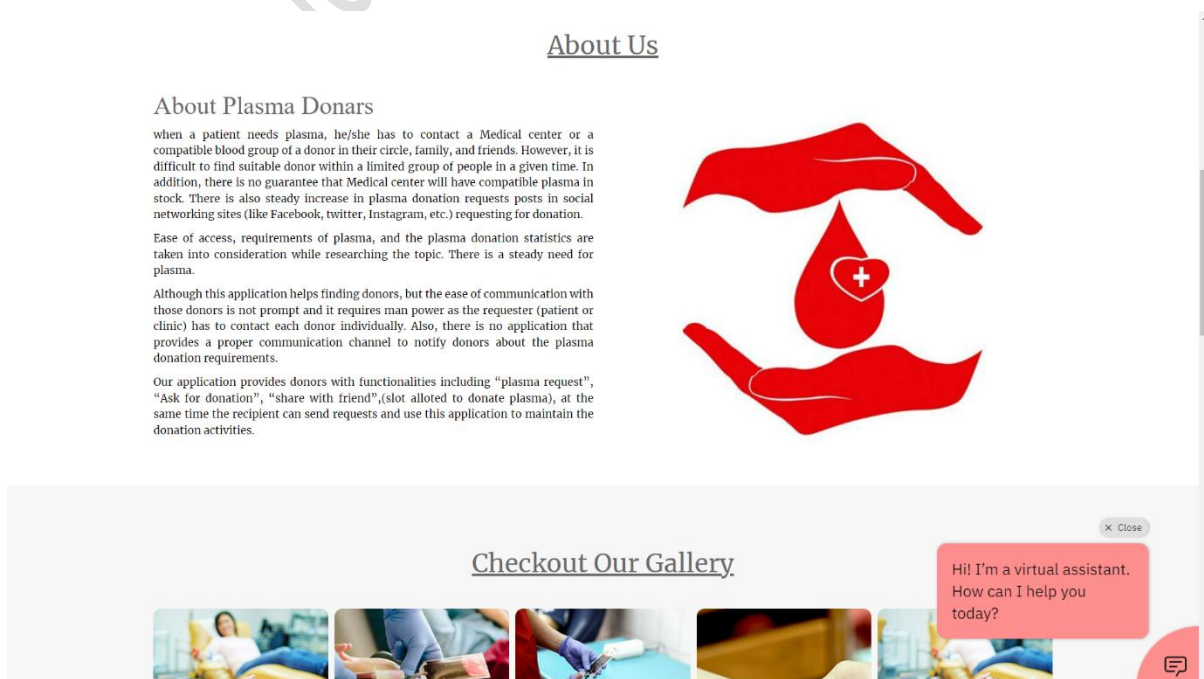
About Us

About Plasma Donars

when a patient needs plasma, he/she has to contact a Medical center or a compatible blood group of a donor in their circle, family, and friends. However, it is difficult to find suitable donor within a limited group of people in a given time. In addition, there is no guarantee that Medical center will have compatible plasma in stock. There is also steady increase in plasma donation requests posts in social networking sites (like Facebook, twitter, Instagram, etc.) requesting for donation.

Ease of access, requirements of plasma, and the plasma donation statistics are taken into consideration while researching the topic. There is a steady need for plasma.

Although this application helps finding donors, but the ease of communication with those donors is not prompt and it requires man power as the requester (patient or clinic) has to contact each donor individually. Also, there is no application that provides a proper communication channel to notify donors about the plasma donation requirements.

Our application provides donors with functionalities including “plasma request”, “Ask for donation”, “share with friend”,(slot alloted to donate plasma), at the same time the recipient can send requests and use this application to maintain the donation activities.

Checkout Our Gallery

× Close

Hi! I'm a virtual assistant. How can I help you today?